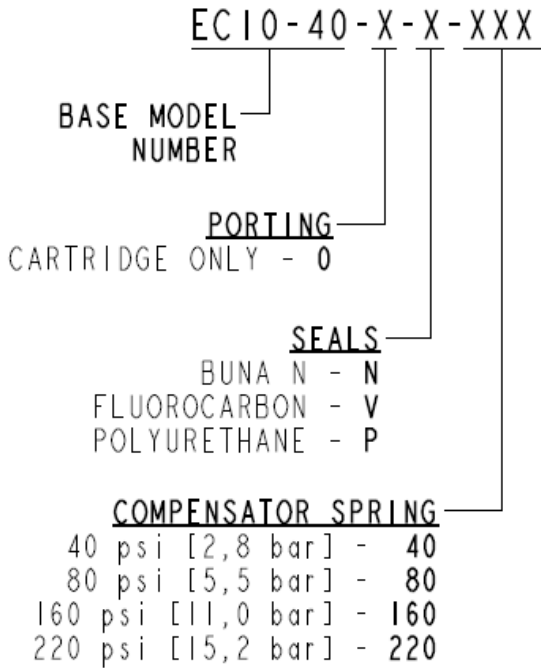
EC10-40-X-X-XXX

BASE MODEL NUMBER

PORTING
CARTRIDGE ONLY - 0

SEALS
BUNA N - N
FLUOROCARBON - V
POLYURETHANE - P

COMPENSATOR SPRING
40 psi [2,8 bar] - 40
80 psi [5,5 bar] - 80
160 psi [11,0 bar] - 160
220 psi [15,2 bar] - 220